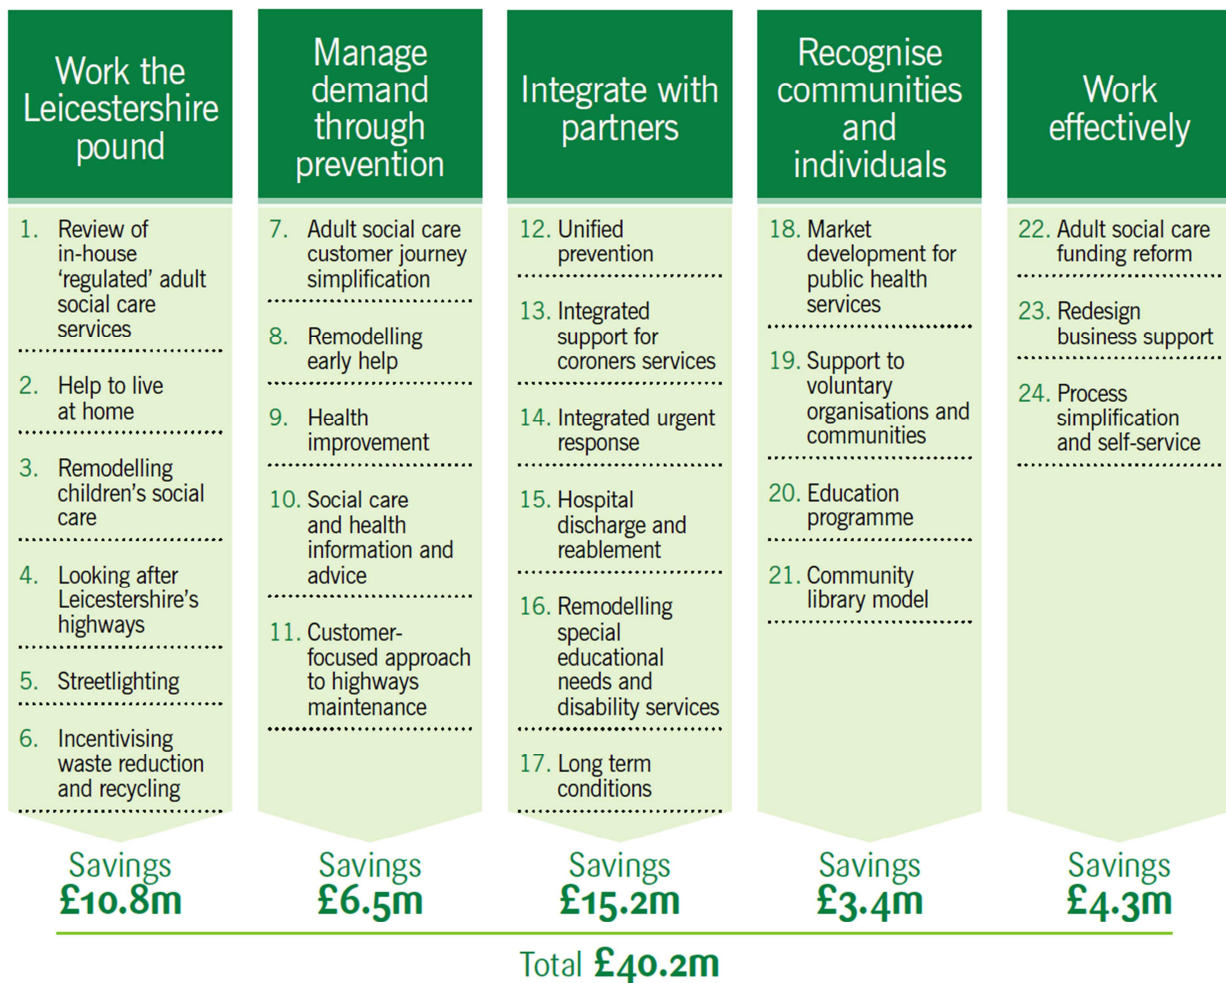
Work the Leicestershire pound

1. Review of in-house 'regulated' adult social care services

2. Help to live at home

3. Remodelling children's social care

4. Looking after Leicestershire's highways

5. Streetlighting

6. Incentivising waste reduction and recycling

Savings £10.8m

Manage demand through prevention

7. Adult social care customer journey simplification

8. Remodelling early help

9. Health improvement

10. Social care and health information and advice

11. Customer-focused approach to highways maintenance

Savings £6.5m

Integrate with partners

12. Unified prevention

13. Integrated support for coroners services

14. Integrated urgent response

15. Hospital discharge and reablement

16. Remodelling special educational needs and disability services

17. Long term conditions

Savings £15.2m

Recognise communities and individuals

18. Market development for public health services

19. Support to voluntary organisations and communities

20. Education programme

21. Community library model

Savings £3.4m

Work effectively

22. Adult social care funding reform

23. Redesign business support

24. Process simplification and self-service

Savings £4.3m

Total £40.2m